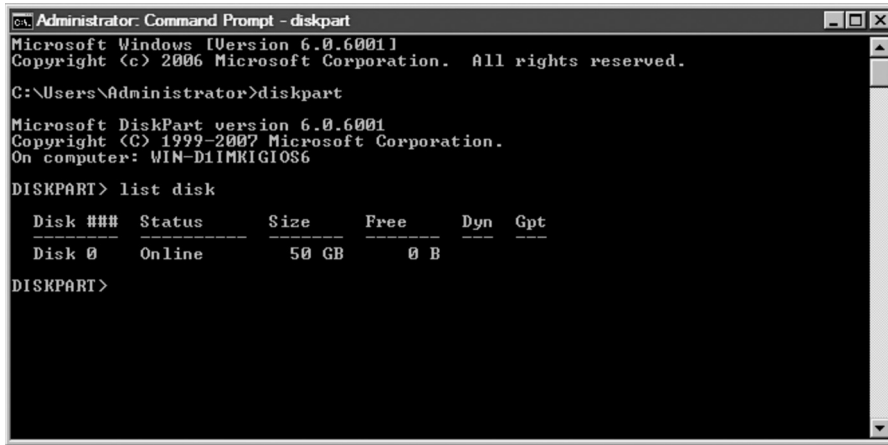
Administrator: Command Prompt - diskpart

Microsoft Windows [Version 6.0.6001]
Copyright (c) 2006 Microsoft Corporation. All rights reserved.

C:\Users\Administrator>diskpart

Microsoft DiskPart version 6.0.6001
Copyright (C) 1999-2007 Microsoft Corporation.
On computer: WIN-D1IMKIGIOS6

DISKPART> list disk

| Disk ### | Status | Size | Free | Dyn | Gpt |
|---|---|---|---|---|---|
| Disk 0 | Online | 50 GB | 0 B | | |

DISKPART>